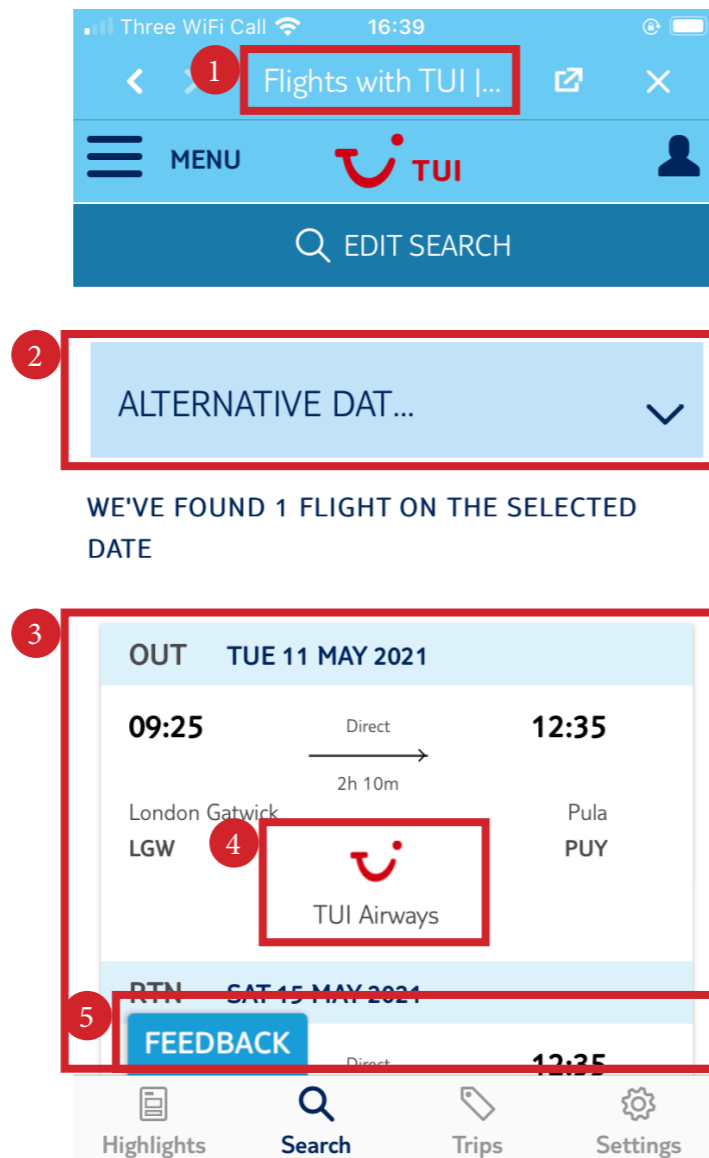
Three WiFi Call 16:39

1 Flights with TUI |...

MENU TUI

EDIT SEARCH

2

ALTERNATIVE DAT...

WE'VE FOUND 1 FLIGHT ON THE SELECTED DATE

3

OUT TUE 11 MAY 2021

09:25 Direct 12:35

2h 10m

London Gatwick Pula

LGW PUY

4

TUI Airways

RTN SAT 15 MAY 2021

5

FEEDBACK

Direct 12:35

Highlights Search Trips Settings